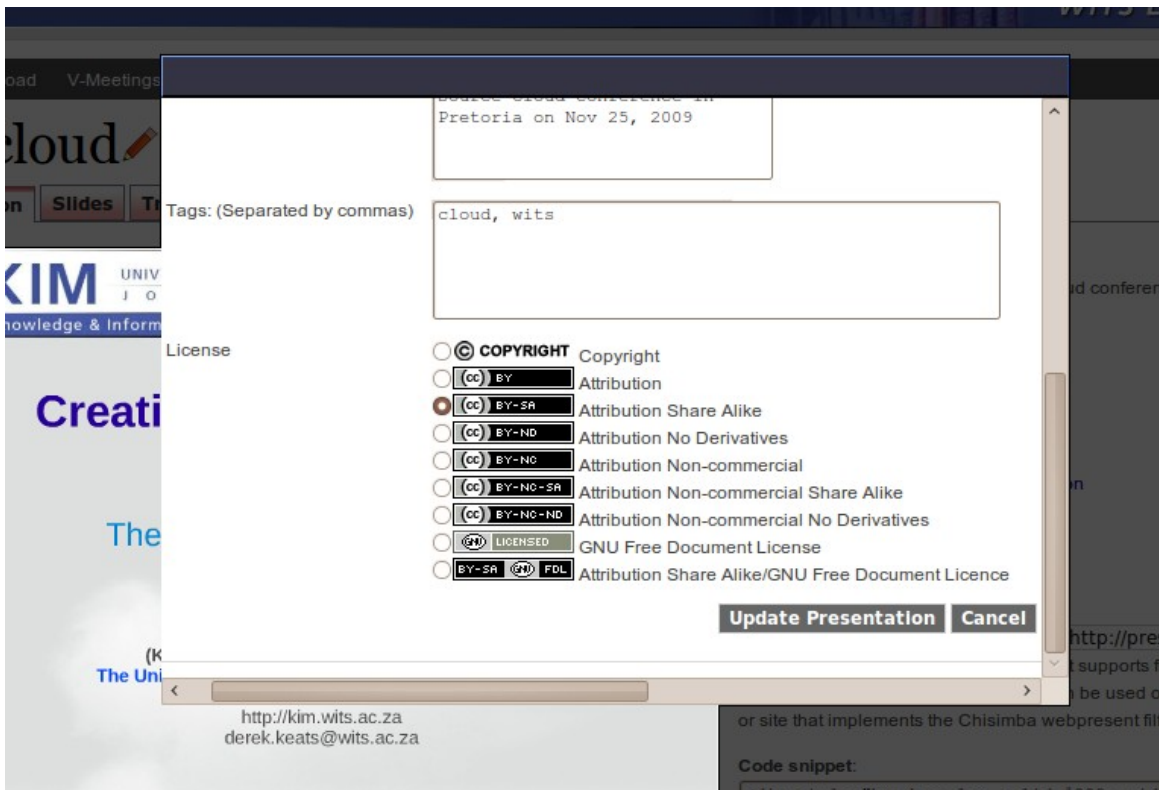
oad V-Meetings

cloud

on Slides T

KIM UNIV J O

nowledge & Inform

Creati

The

(K
The Uni

http://kim.wits.ac.za
derek.keats@wits.ac.za

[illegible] Pretoria on Nov 25, 2009

Tags: (Separated by commas) cloud, wits

License

© COPYRIGHT Copyright
(cc) BY Attribution
(cc) BY-SA Attribution Share Alike
(cc) BY-ND Attribution No Derivatives
(cc) BY-NC Attribution Non-commercial
(cc) BY-NC-SA Attribution Non-commercial Share Alike
(cc) BY-NC-ND Attribution Non-commercial No Derivatives
GNU LICENSED GNU Free Document License
BY-SA GNU FDL Attribution Share Alike/GNU Free Document Licence

Update Presentation Cancel

d conferen

n

http://pre
t supports f
n be used o
or site that implements the Chisimba webpresent fil

Code snippet: